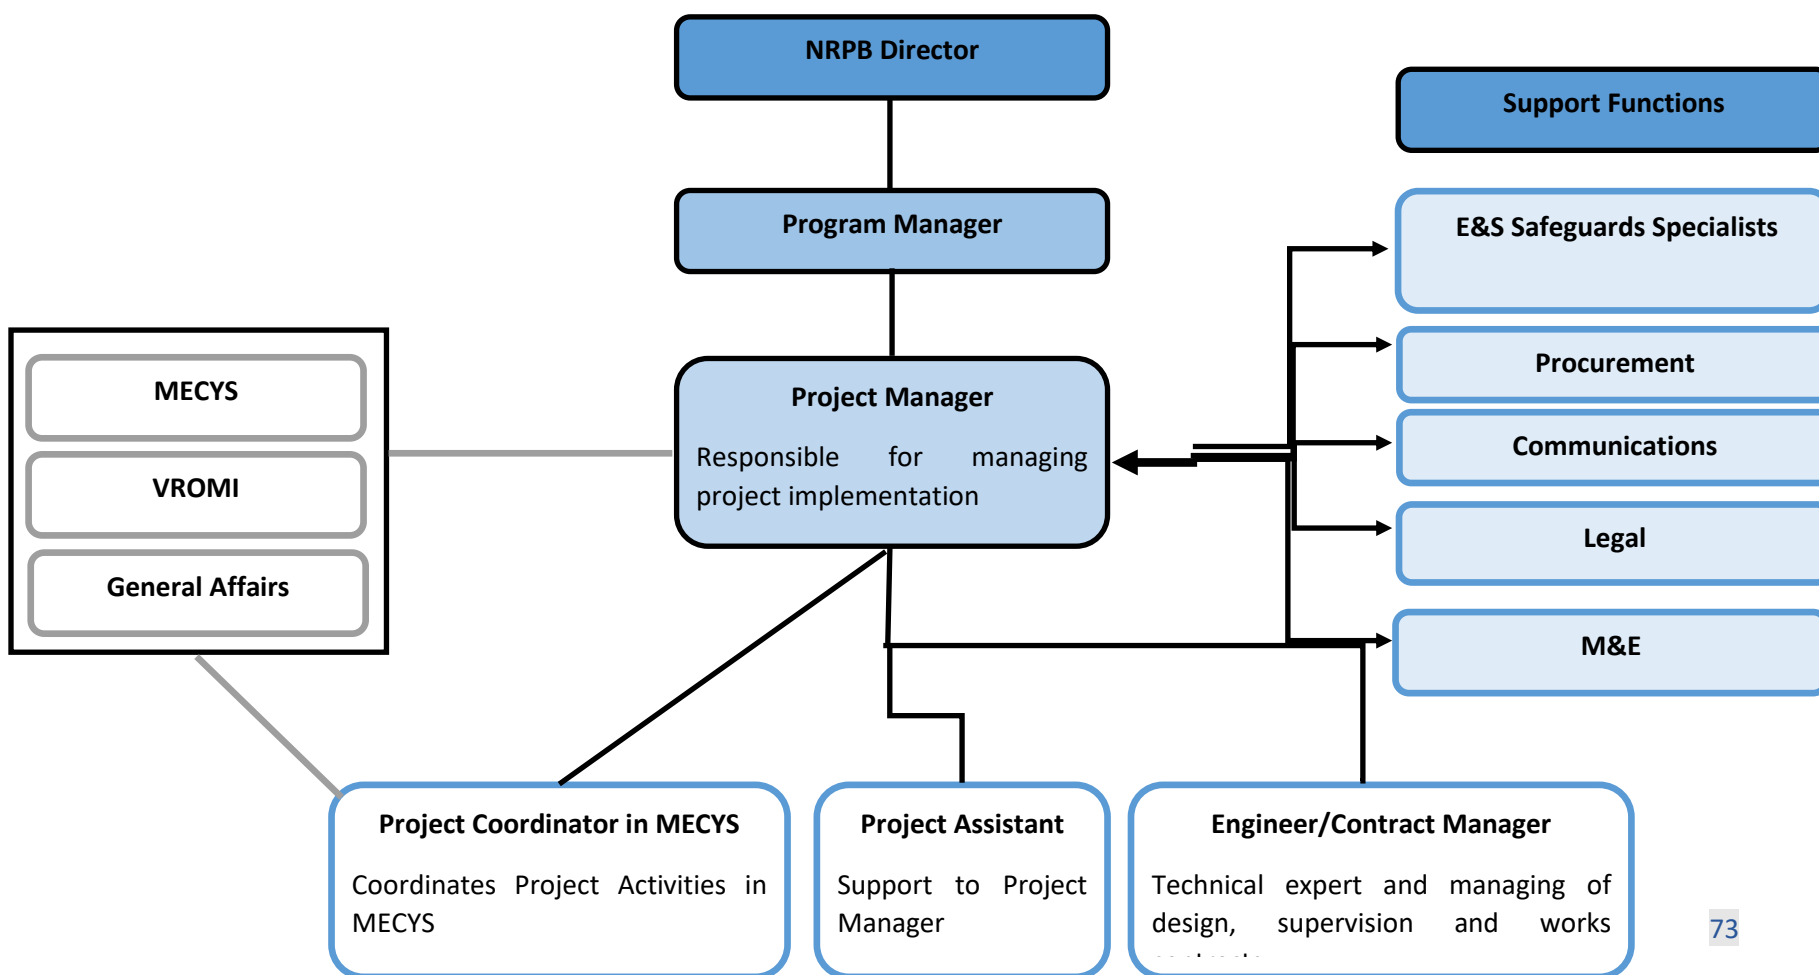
NRPB Director

Program Manager

Project Manager

Responsible for managing project implementation

Support Functions

E&S Safeguards Specialists

Procurement

Communications

Legal

M&E

MECYS

VROMI

General Affairs

Project Coordinator in MECYS

Coordinates Project Activities in MECYS

Project Assistant

Support to Project Manager

Engineer/Contract Manager

Technical expert and managing of design, supervision and works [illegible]

73